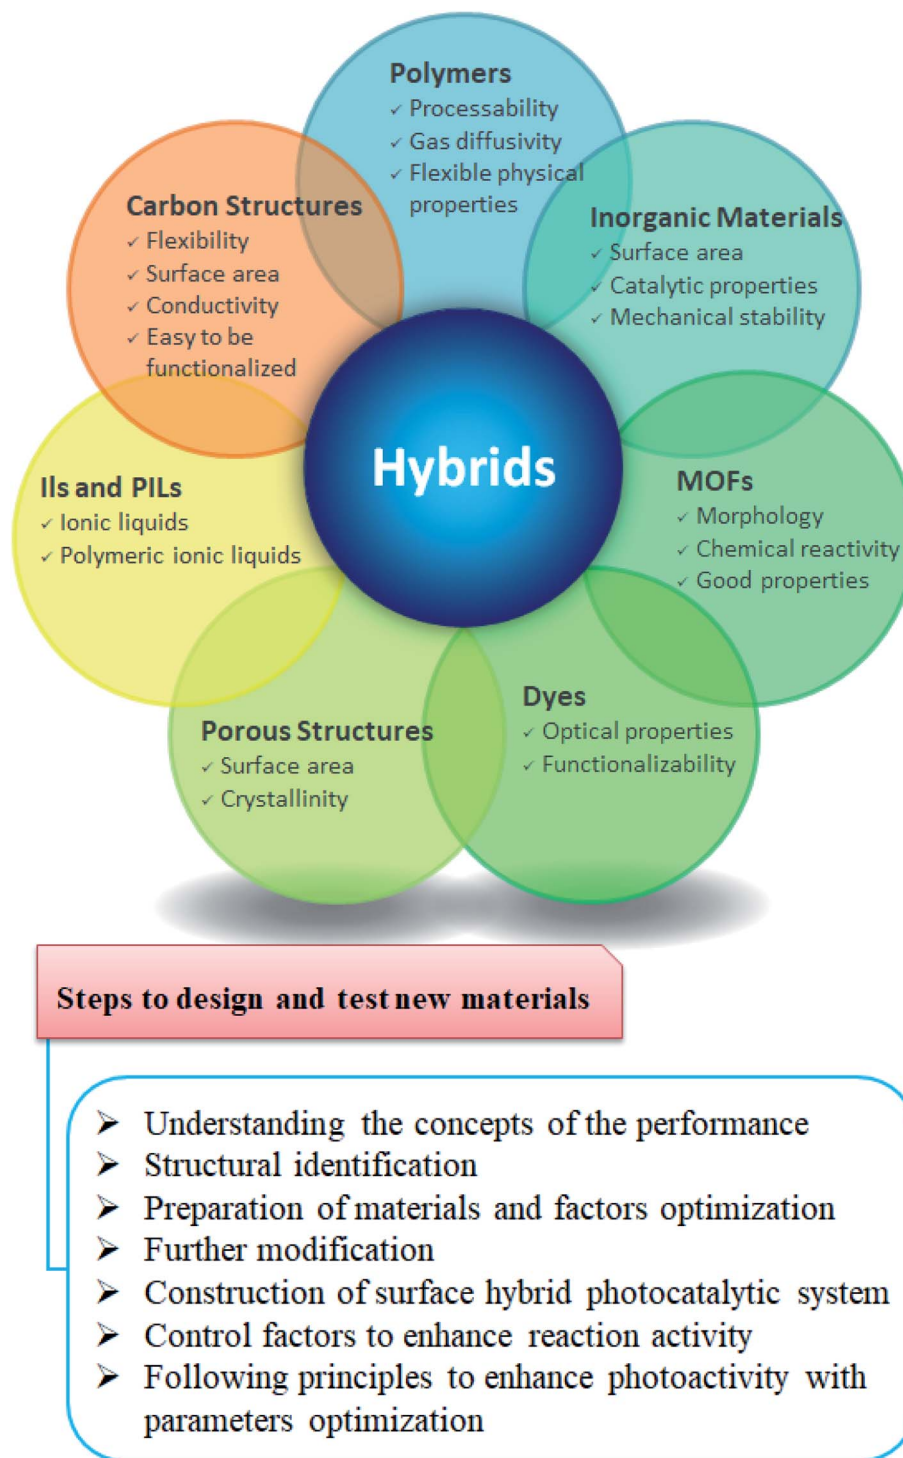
Polymers
✓ Processability
✓ Gas diffusivity
✓ Flexible physical properties

Carbon Structures
✓ Flexibility
✓ Surface area
✓ Conductivity
✓ Easy to be functionalized

Inorganic Materials
✓ Surface area
✓ Catalytic properties
✓ Mechanical stability

Hybrids

Ils and PILs
✓ Ionic liquids
✓ Polymeric ionic liquids

MOFs
✓ Morphology
✓ Chemical reactivity
✓ Good properties

Dyes
✓ Optical properties
✓ Functionalizability

Porous Structures
✓ Surface area
✓ Crystallinity

Steps to design and test new materials

➢ Understanding the concepts of the performance
➢ Structural identification
➢ Preparation of materials and factors optimization
➢ Further modification
➢ Construction of surface hybrid photocatalytic system
➢ Control factors to enhance reaction activity
➢ Following principles to enhance photoactivity with parameters optimization